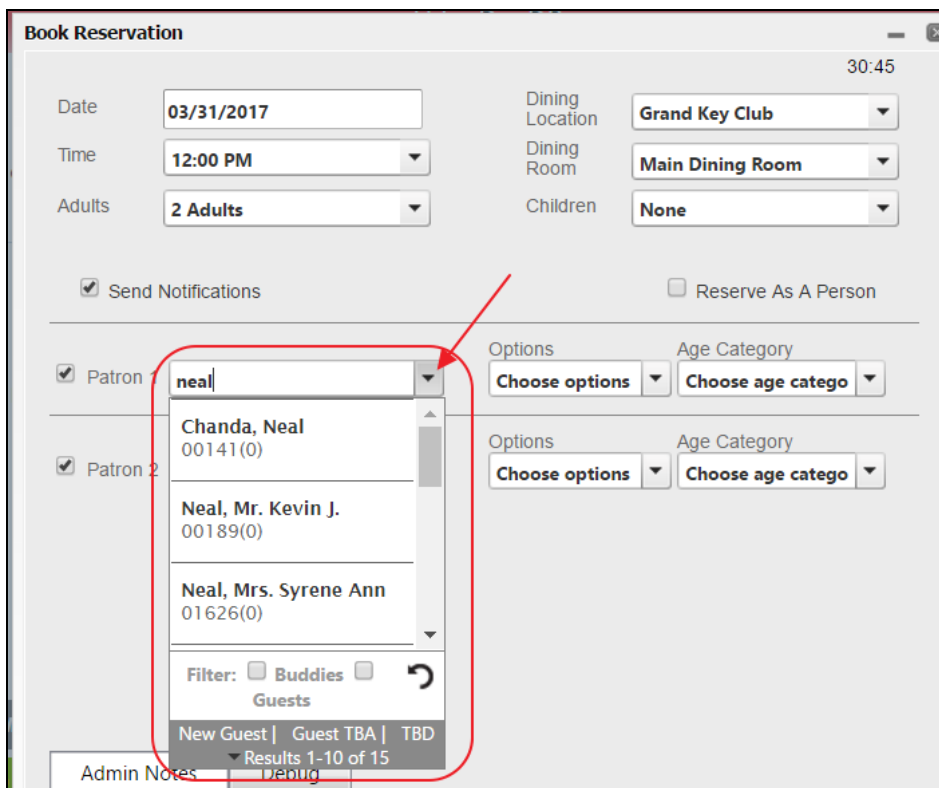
Book Reservation

30:45

Date 03/31/2017

Time 12:00 PM

Adults 2 Adults

Dining Location Grand Key Club

Dining Room Main Dining Room

Children None

Send Notifications

Reserve As A Person

Patron 1 neal

Options Choose options

Age Category Choose age catego

Chanda, Neal
00141(0)

Neal, Mr. Kevin J.
00189(0)

Neal, Mrs. Syrene Ann
01626(0)

Filter: Buddies Guests

New Guest | Guest TBA | TBD

Results 1-10 of 15

Patron 2

Options Choose options

Age Category Choose age catego

Admin Notes

Debug